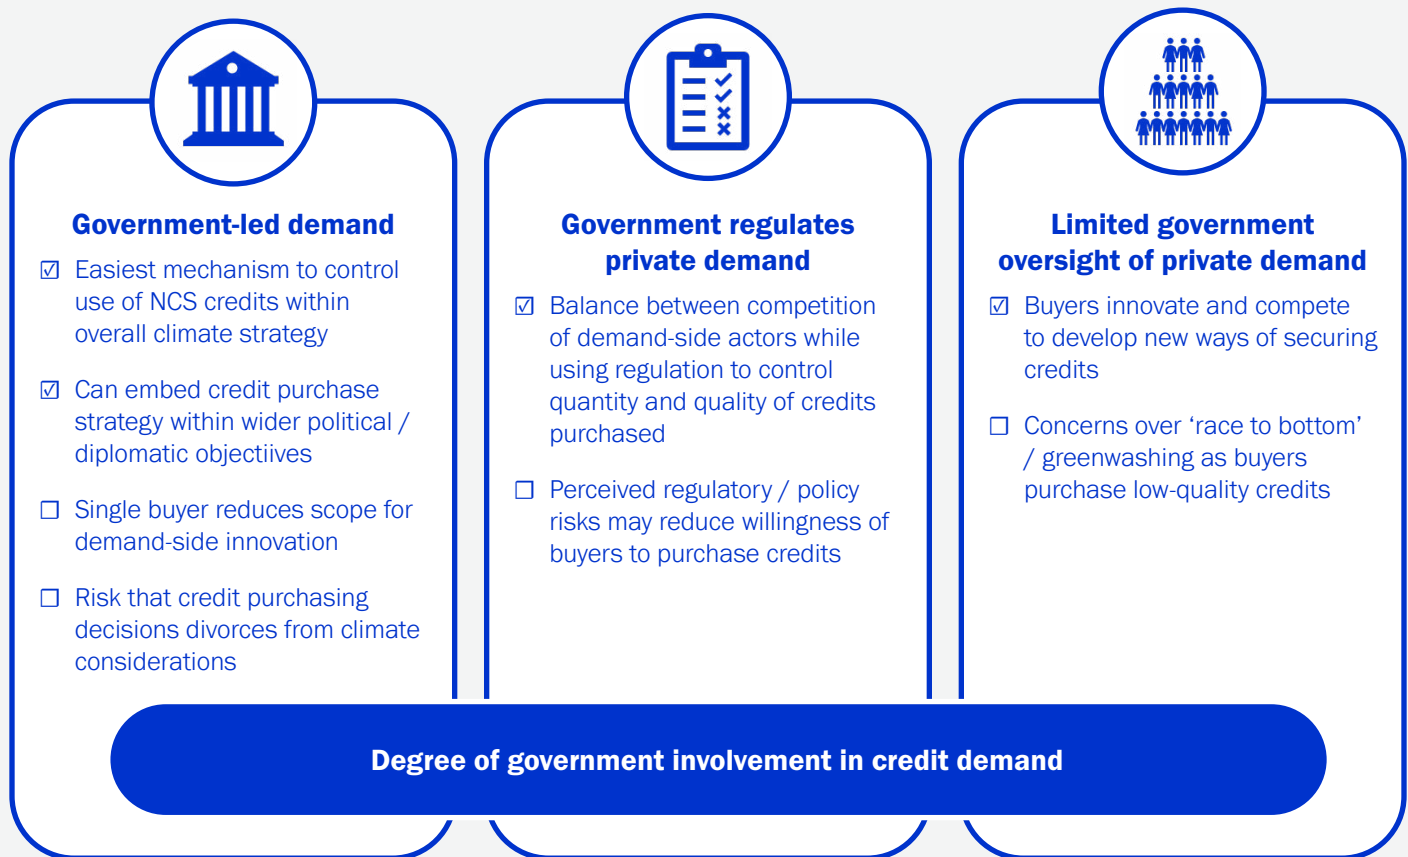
Government-led demand

☑ Easiest mechanism to control use of NCS credits within overall climate strategy

☑ Can embed credit purchase strategy within wider political / diplomatic objectiives

☐ Single buyer reduces scope for demand-side innovation

☐ Risk that credit purchasing decisions divorces from climate considerations

Government regulates private demand

☑ Balance between competition of demand-side actors while using regulation to control quantity and quality of credits purchased

☐ Perceived regulatory / policy risks may reduce willingness of buyers to purchase credits

Limited government oversight of private demand

☑ Buyers innovate and compete to develop new ways of securing credits

☐ Concerns over ‘race to bottom’ / greenwashing as buyers purchase low-quality credits

Degree of government involvement in credit demand